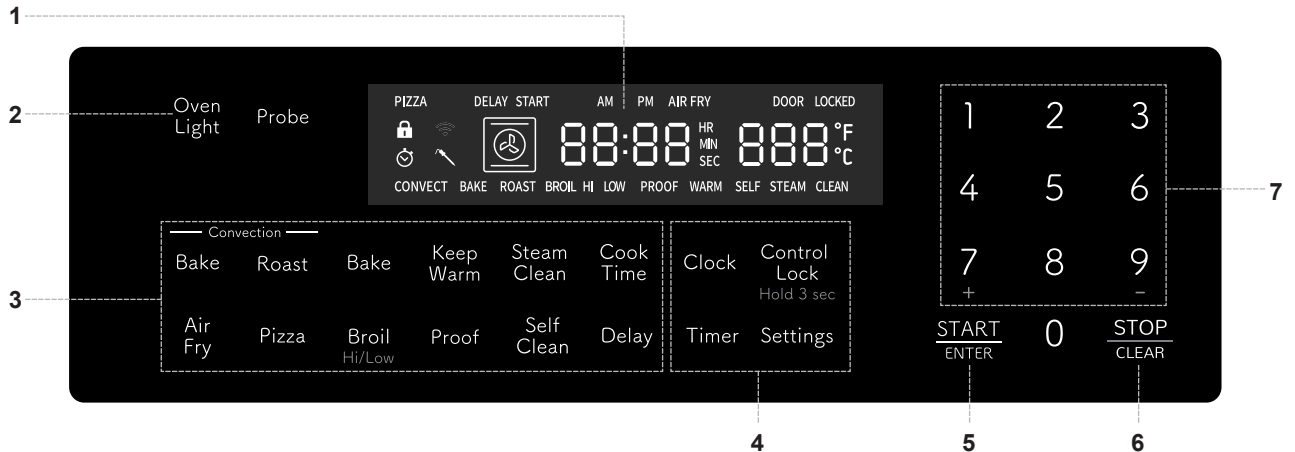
1

2

Oven Light

Probe

PIZZA DELAY START AM PM AIR FRY DOOR LOCKED

88:88 HR MIN SEC 888 °F °C

CONVECT BAKE ROAST BROIL HI LOW PROOF WARM SELF STEAM CLEAN

1 2 3

4 5 6

7 8 9

+ −

7

3

Convection

Bake

Roast

Bake

Keep Warm

Steam Clean

Cook Time

Air Fry

Pizza

Broil
Hi/Low

Proof

Self Clean

Delay

Clock

Control Lock
Hold 3 sec

Timer

Settings

START
ENTER

0

STOP
CLEAR

4

5

6